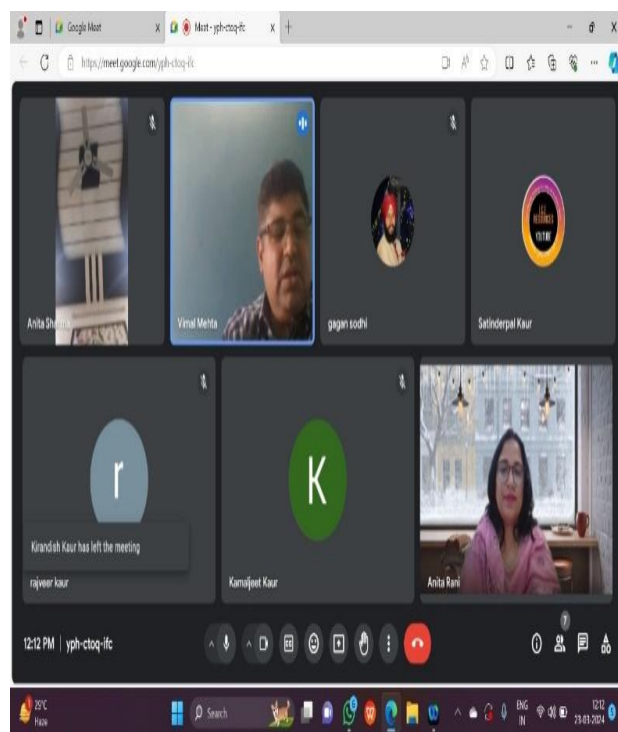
Google Meet
Meet - yph-ctoq-ifc
https://meet.google.com/yph-ctoq-ifc

Anita Sharma
Vimal Mehta
gagan sodhi
Satinderpal Kaur
r
Kirandish Kaur has left the meeting
rajveer kaur
K
Kamaljeet Kaur
Anita Rani

12:12 PM | yph-ctoq-ifc
7

29°C
Haze
Search
ENG
IN
12:12
23-03-2024